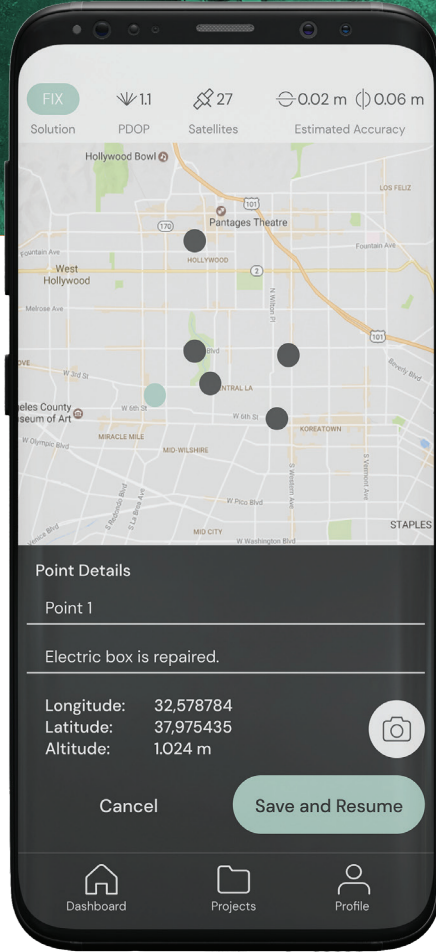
FIX
Solution

1.1
PDOP

27
Satellites

0.02 m 0.06 m
Estimated Accuracy

Hollywood Bowl
101
Pantages Theatre
LOS FELIZ
170
Fountain Ave
HOLLYWOOD
Fountain Ave
West Hollywood
2
Melrose Ave
N Wilton Pl
101
Blvd
Beverly Blvd
W 3rd St
NTRAL LA
eles County
seum of Art
W 6th St
W 6th St
KOREATOWN
W Olympic Blvd
MIRACLE MILE
MID-WILSHIRE
S Vermont Ave
S Western Ave
S Robertson Blvd
S La Brea Ave
W Pico Blvd
STAPLES
MID CITY
W Washington Blvd

Point Details

Point 1

Electric box is repaired.

Longitude: 32,578784
Latitude: 37,975435
Altitude: 1.024 m

Cancel

Save and Resume

Dashboard
Projects
Profile